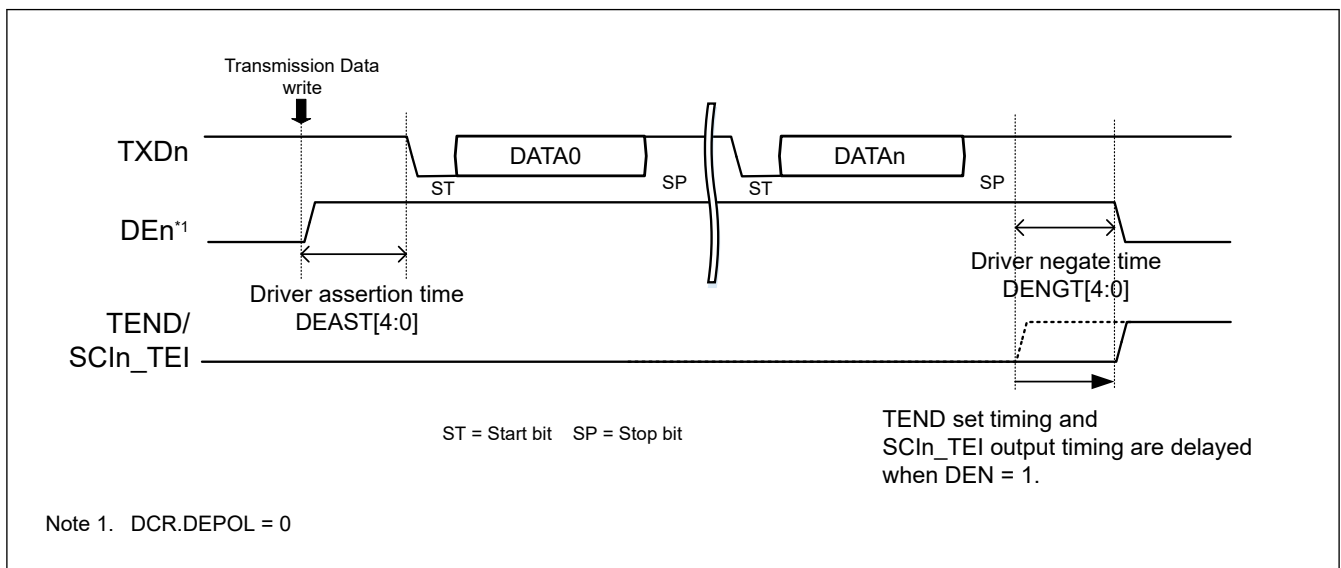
Transmission Data write

TXDn

DATA0

ST

SP

DATAn

ST

SP

DEn$^{*1}$

Driver assertion time DEAST[4:0]

Driver negate time DENGT[4:0]

TEND/ SCIn_TEI

ST = Start bit SP = Stop bit

TEND set timing and SCIn_TEI output timing are delayed when DEN = 1.

Note 1. DCR.DEPOL = 0